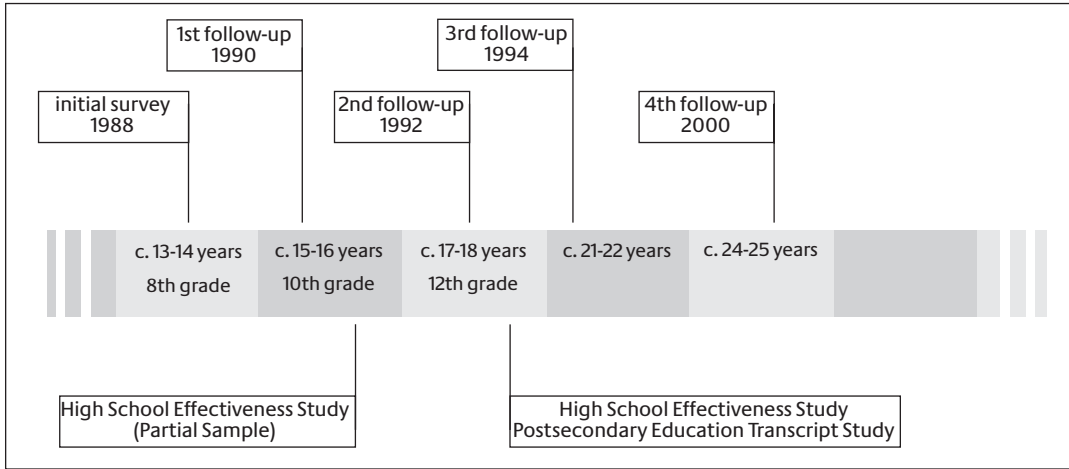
1st follow-up
1990

3rd follow-up
1994

initial survey
1988

2nd follow-up
1992

4th follow-up
2000

c. 13-14 years
8th grade

c. 15-16 years
10th grade

c. 17-18 years
12th grade

c. 21-22 years

c. 24-25 years

High School Effectiveness Study
(Partial Sample)

High School Effectiveness Study
Postsecondary Education Transcript Study